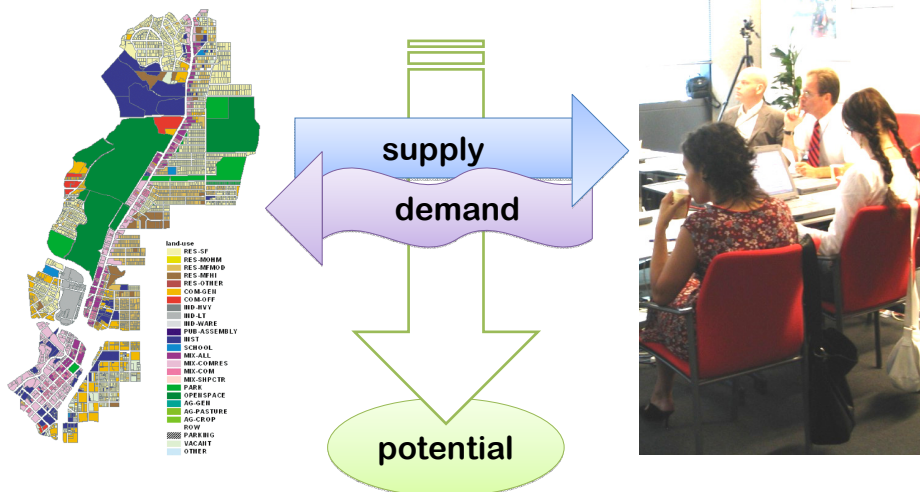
land-use
RES-SF
RES-MOHM
RES-MFMOD
RES-MFHI
RES-OTHER
COM-GEN
COM-OFF
IND-HVY
IND-LT
IND-WARE
PUB-ASSEMBLY
INST
SCHOOL
MIX-ALL
MIX-COMRES
MIX-COM
MIX-SHPCTR
PARK
OPENSPACE
AG-GEN
AG-PASTURE
AG-CROP
ROW
PARKING
VACANT
OTHER

supply

demand

potential